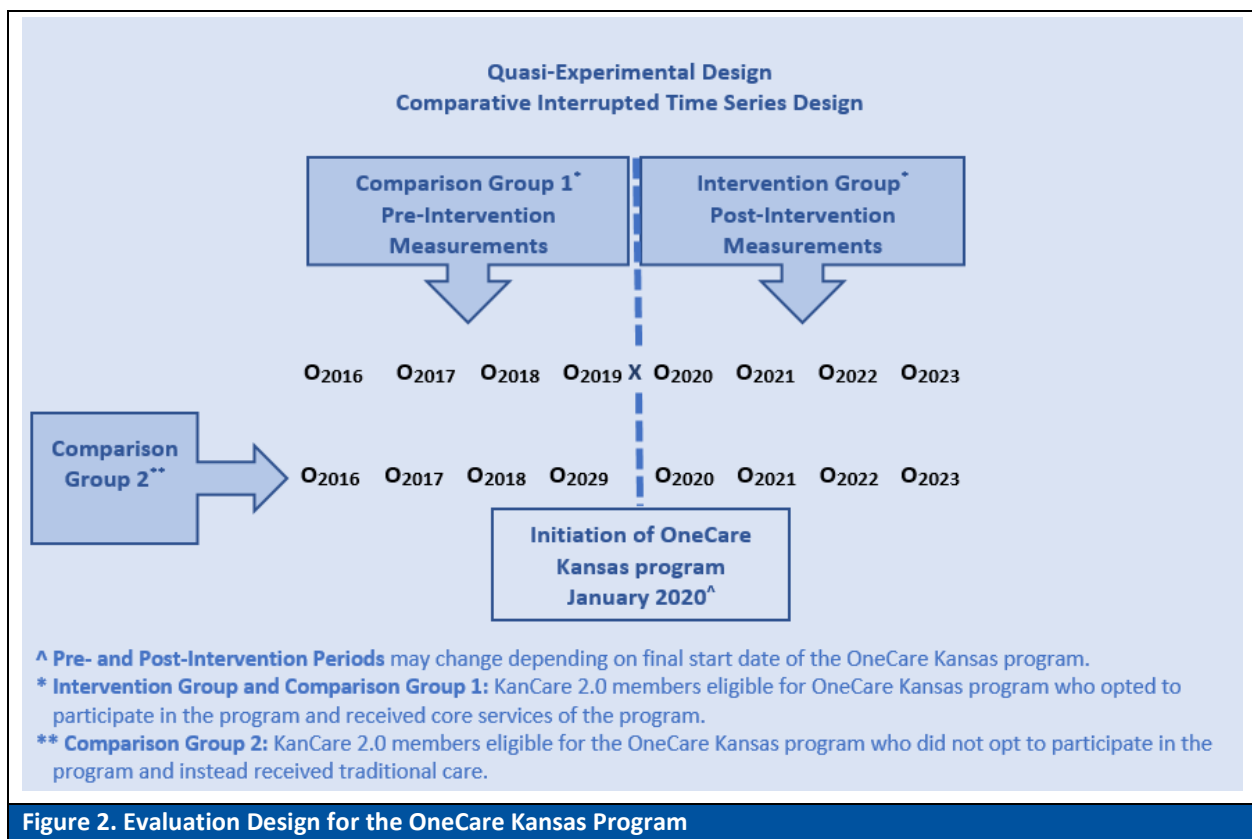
Quasi-Experimental Design
Comparative Interrupted Time Series Design

Comparison Group 1*
Pre-Intervention
Measurements

Intervention Group*
Post-Intervention
Measurements

$O_{2016}$ $O_{2017}$ $O_{2018}$ $O_{2019}$ X $O_{2020}$ $O_{2021}$ $O_{2022}$ $O_{2023}$

Comparison Group 2**

$O_{2016}$ $O_{2017}$ $O_{2018}$ $O_{2029}$ $O_{2020}$ $O_{2021}$ $O_{2022}$ $O_{2023}$

Initiation of OneCare Kansas program January 2020^

^ Pre- and Post-Intervention Periods may change depending on final start date of the OneCare Kansas program.

* Intervention Group and Comparison Group 1: KanCare 2.0 members eligible for OneCare Kansas program who opted to participate in the program and received core services of the program.

** Comparison Group 2: KanCare 2.0 members eligible for the OneCare Kansas program who did not opt to participate in the program and instead received traditional care.

Figure 2. Evaluation Design for the OneCare Kansas Program